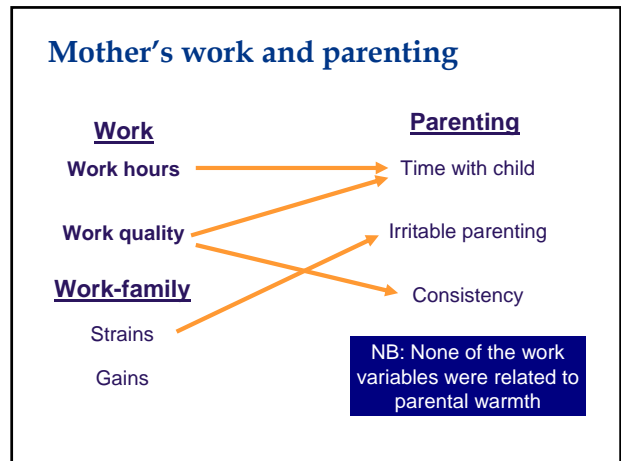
Mother's work and parenting

Work

Work hours

Work quality

Work-family

Strains

Gains

Parenting

Time with child

Irritable parenting

Consistency

NB: None of the work variables were related to parental warmth